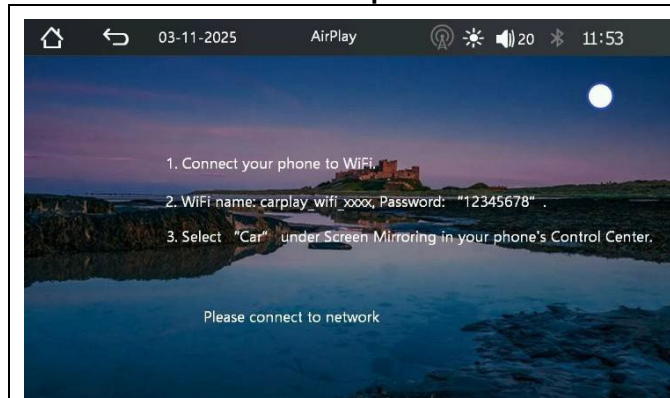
03-11-2025 AirPlay 20 11:53

1. Connect your phone to WiFi.

2. WiFi name: carplay_wifi_xxxx, Password: "12345678" .

3. Select "Car" under Screen Mirroring in your phone's Control Center.

Please connect to network